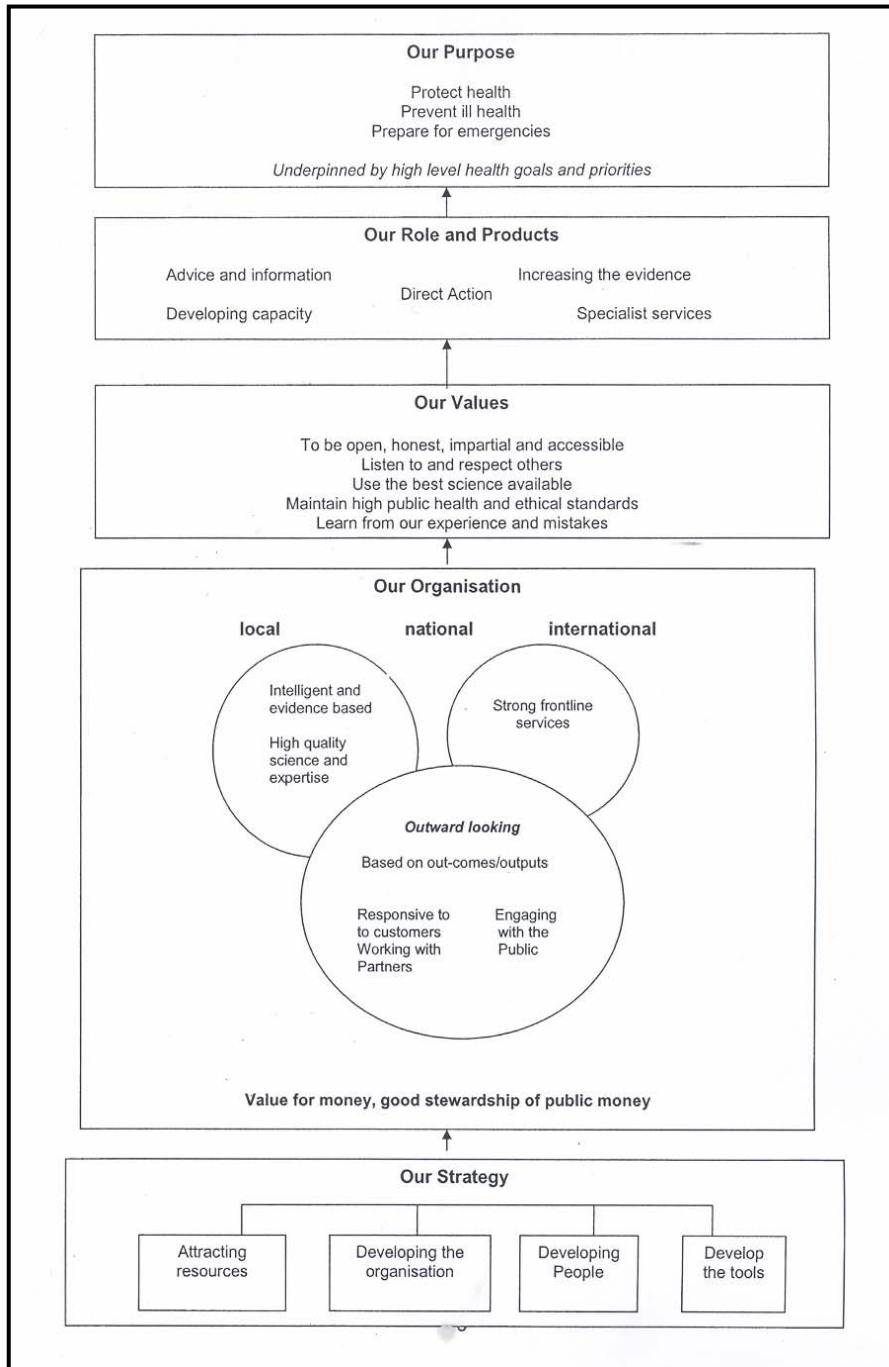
Our Purpose

Protect health
Prevent ill health
Prepare for emergencies

Underpinned by high level health goals and priorities

Our Role and Products

Advice and information
Increasing the evidence
Direct Action
Developing capacity
Specialist services

Our Values

To be open, honest, impartial and accessible
Listen to and respect others
Use the best science available
Maintain high public health and ethical standards
Learn from our experience and mistakes

Our Organisation

local
national
international

Intelligent and evidence based

High quality science and expertise

Strong frontline services

Outward looking

Based on out-comes/outputs

Responsive to to customers
Working with Partners

Engaging with the Public

Value for money, good stewardship of public money

Our Strategy

Attracting resources

Developing the organisation

Developing People

Develop the tools

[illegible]